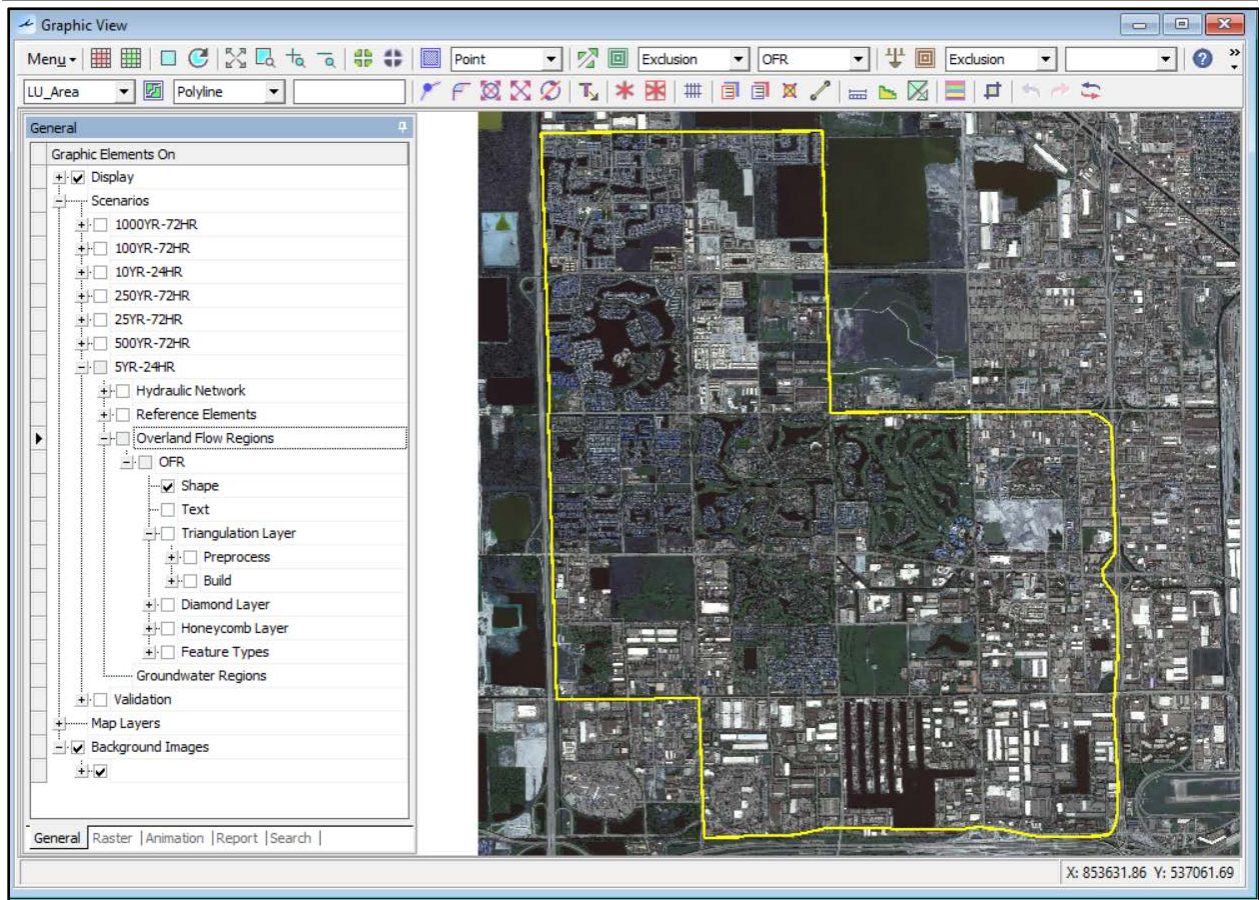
Graphic View

Menu Point Exclusion OFR Exclusion

LU_Area Polyline

General

Graphic Elements On
Display
Scenarios
1000YR-72HR
100YR-72HR
10YR-24HR
250YR-72HR
25YR-72HR
500YR-72HR
5YR-24HR
Hydraulic Network
Reference Elements
Overland Flow Regions
OFR
Shape
Text
Triangulation Layer
Preprocess
Build
Diamond Layer
Honeycomb Layer
Feature Types
Groundwater Regions
Validation
Map Layers
Background Images

General | Raster | Animation | Report | Search |

X: 853631.86 Y: 537061.69